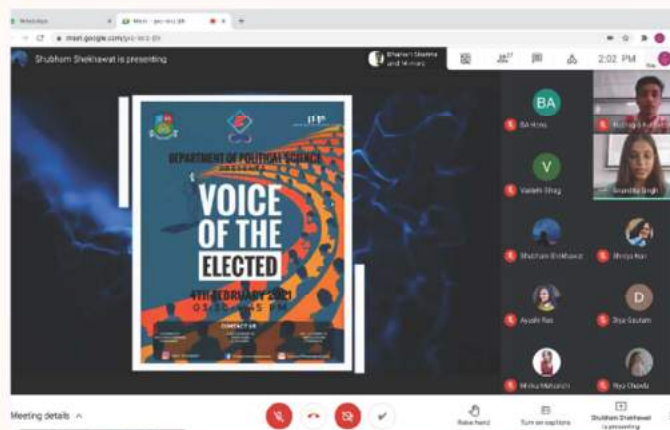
Shubham Shekhawat is presenting

2:02 PM

DEPARTMENT OF POLITICAL SCIENCE

VOICE OF THE ELECTED

4TH FEBRUARY 2021

03:30 - 4:45 PM

CONTACT US

BA

BA Hons

V

Vaidehi Tyagi

Shubham Shekhawat

Shreya Nair

Anandita Singh

Ayushi Rao

D

Diya Gautam

Mrinka Maharishi

Riya Chawla

Meeting details

Raise hand

Turn on captions

Shubham Shekhawat is presenting